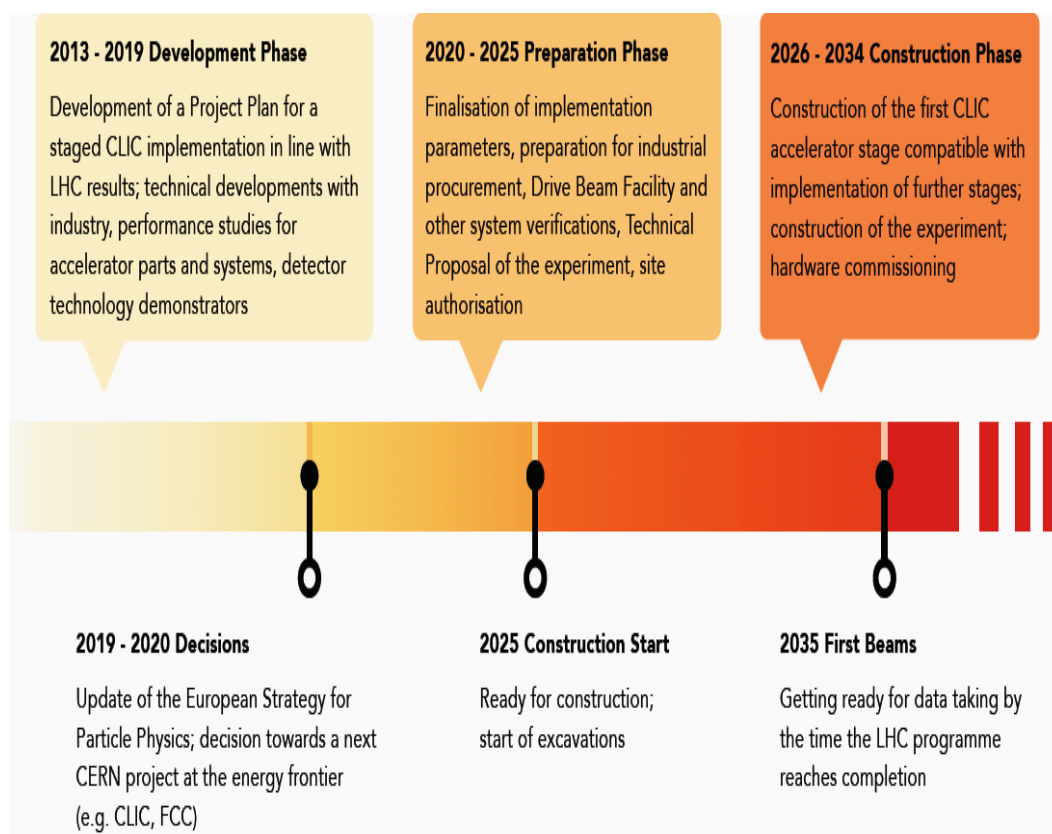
2013 - 2019 Development Phase

Development of a Project Plan for a staged CLIC implementation in line with LHC results; technical developments with industry, performance studies for accelerator parts and systems, detector technology demonstrators

2020 - 2025 Preparation Phase

Finalisation of implementation parameters, preparation for industrial procurement, Drive Beam Facility and other system verifications, Technical Proposal of the experiment, site authorisation

2026 - 2034 Construction Phase

Construction of the first CLIC accelerator stage compatible with implementation of further stages; construction of the experiment; hardware commissioning

2019 - 2020 Decisions

Update of the European Strategy for Particle Physics; decision towards a next CERN project at the energy frontier (e.g. CLIC, FCC)

2025 Construction Start

Ready for construction; start of excavations

2035 First Beams

Getting ready for data taking by the time the LHC programme reaches completion